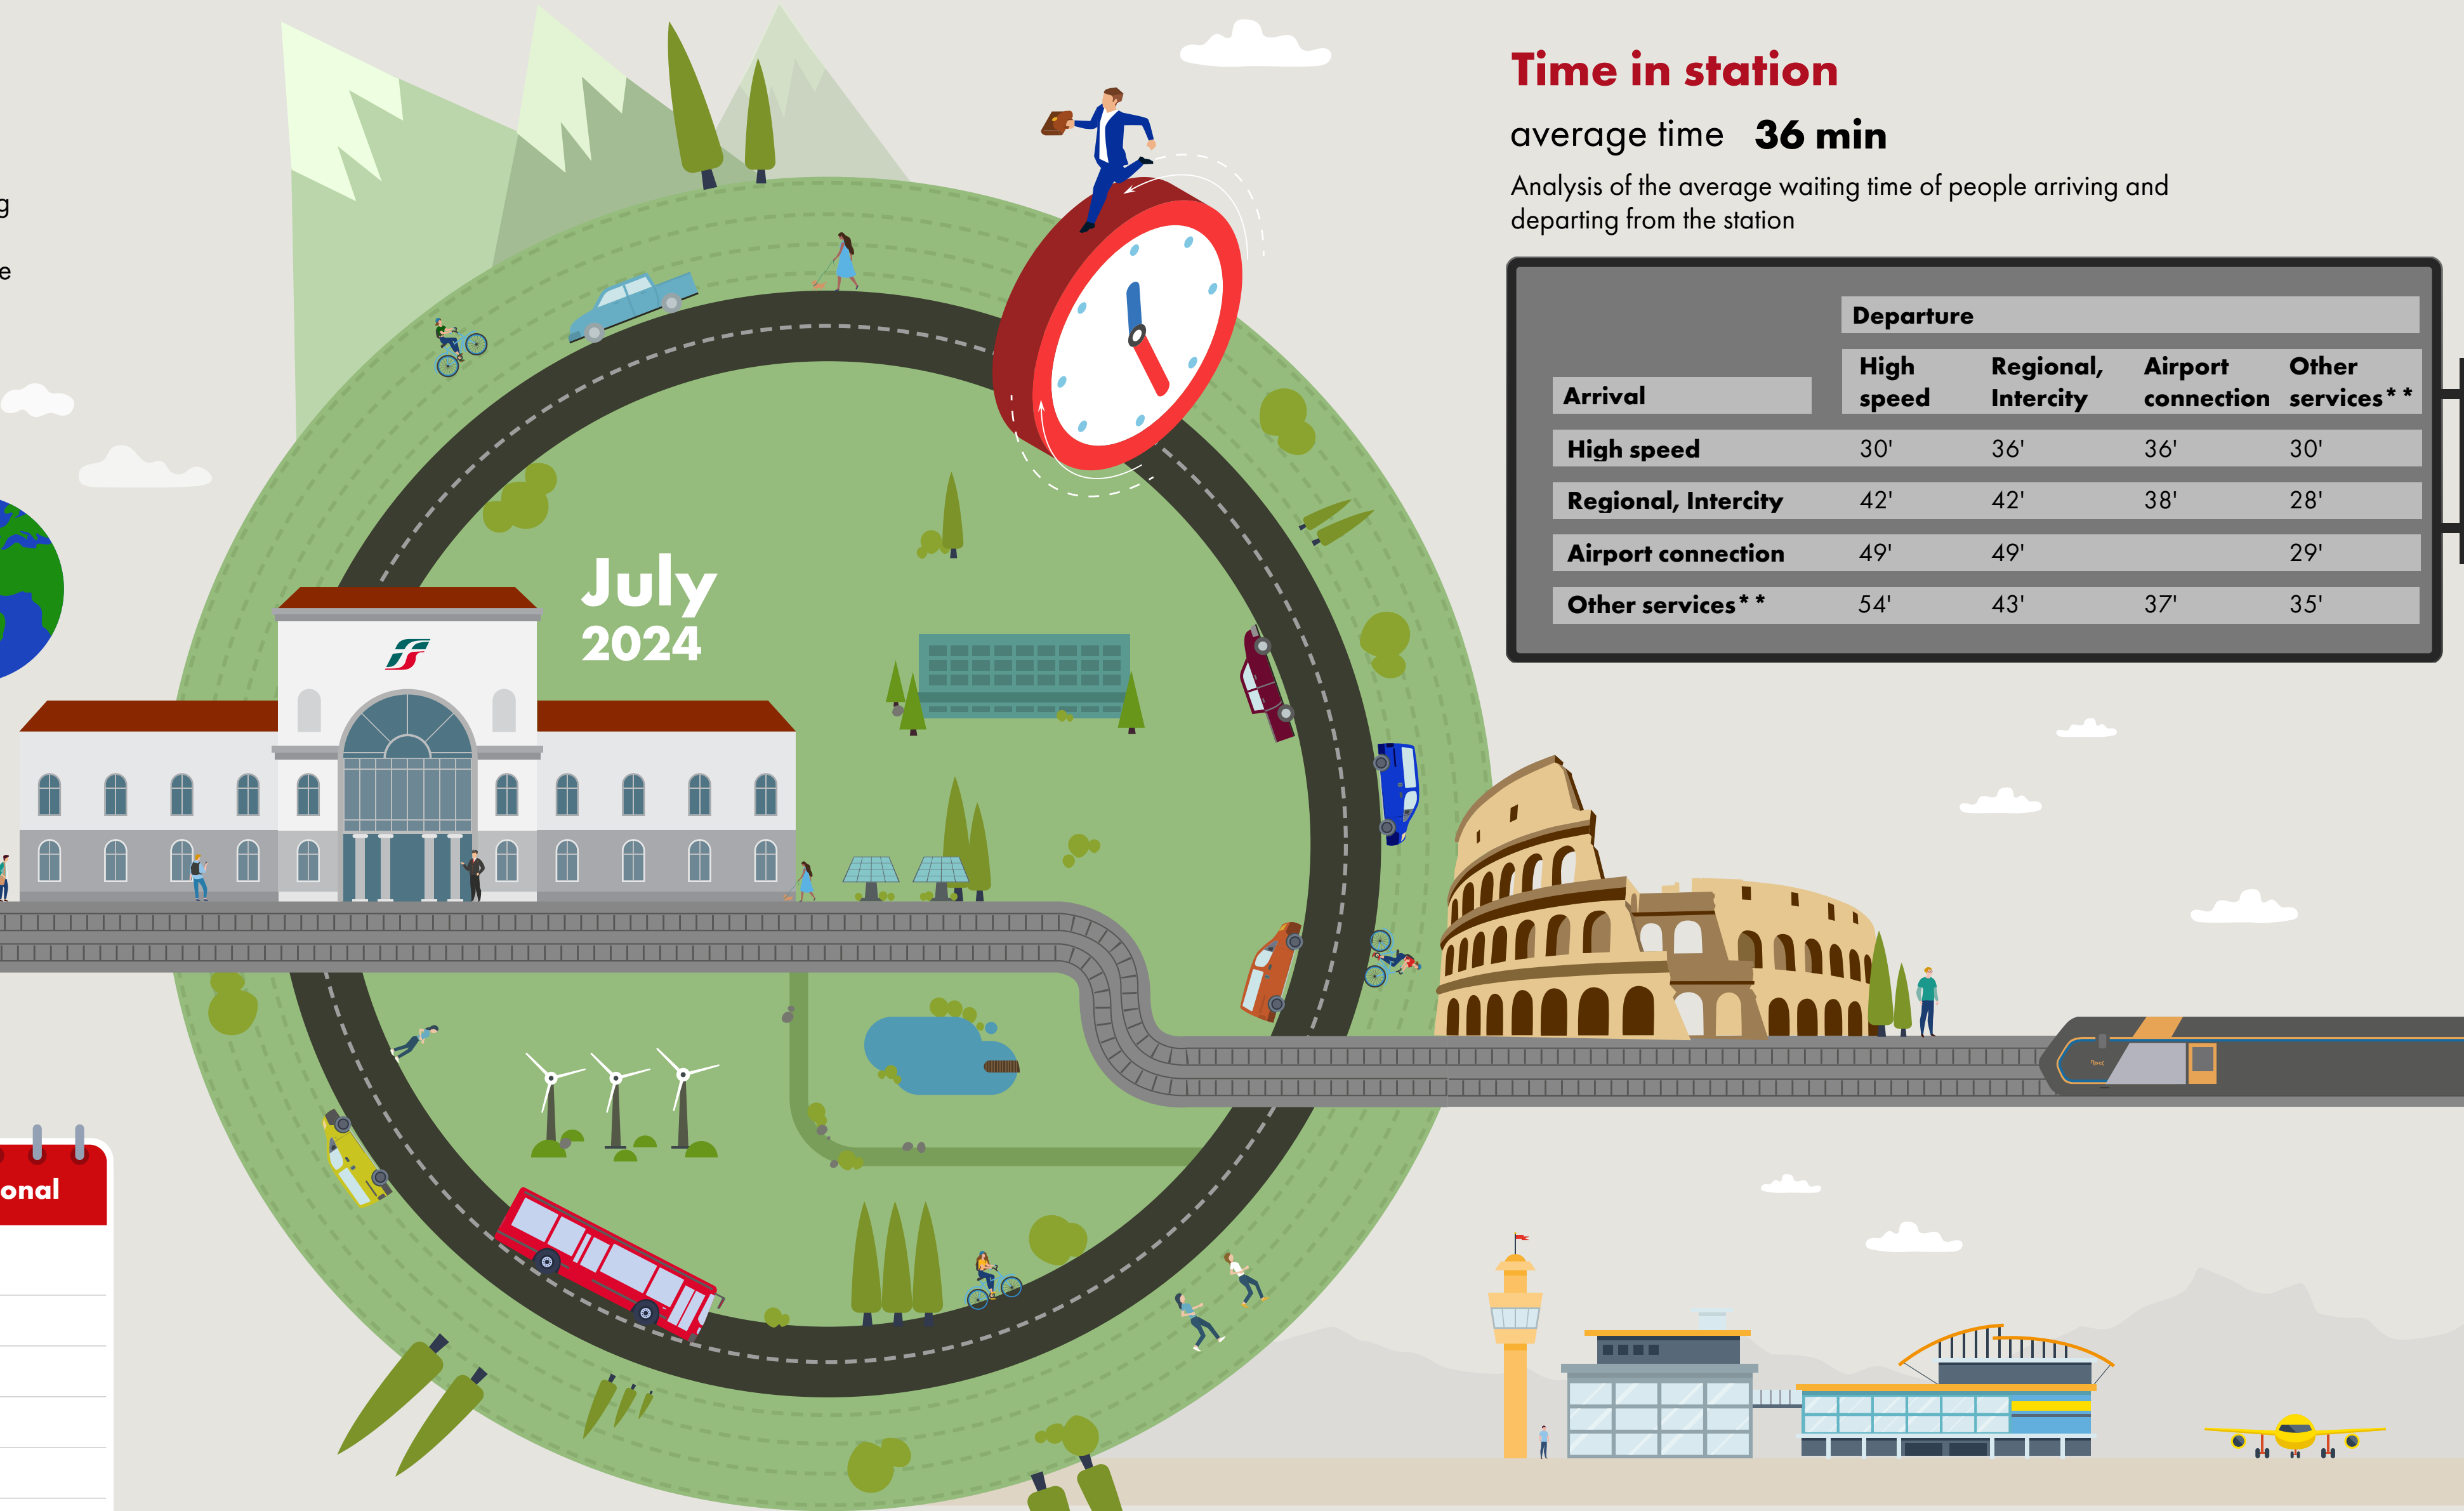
g

e

July
2024

onal

Time in station

average time 36 min

Analysis of the average waiting time of people arriving and departing from the station

| Arrival | Departure: High speed | Regional, Intercity | Airport connection | Other services** |
|---|---|---|---|---|
| High speed | 30' | 36' | 36' | 30' |
| Regional, Intercity | 42' | 42' | 38' | 28' |
| Airport connection | 49' | 49' | | 29' |
| Other services** | 54' | 43' | 37' | 35' |